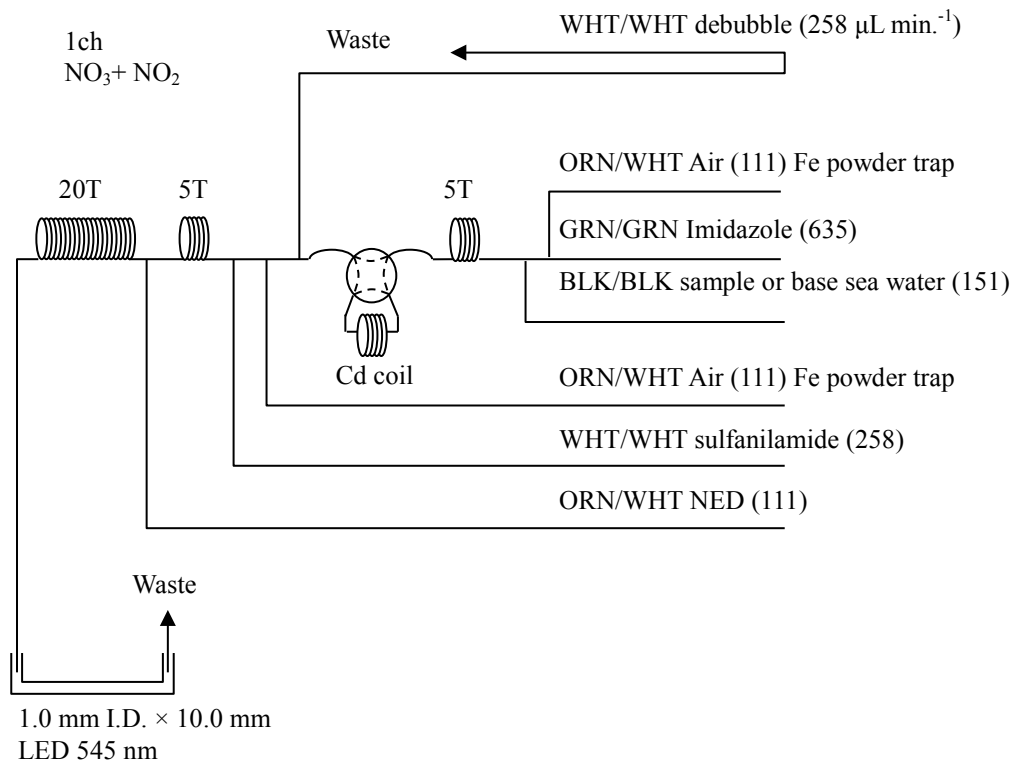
1ch
$NO_3$+ $NO_2$

Waste

WHT/WHT debubble (258 μL min.$^{-1}$)

ORN/WHT Air (111) Fe powder trap

20T

5T

5T

GRN/GRN Imidazole (635)

BLK/BLK sample or base sea water (151)

Cd coil

ORN/WHT Air (111) Fe powder trap

WHT/WHT sulfanilamide (258)

ORN/WHT NED (111)

Waste

1.0 mm I.D. × 10.0 mm
LED 545 nm